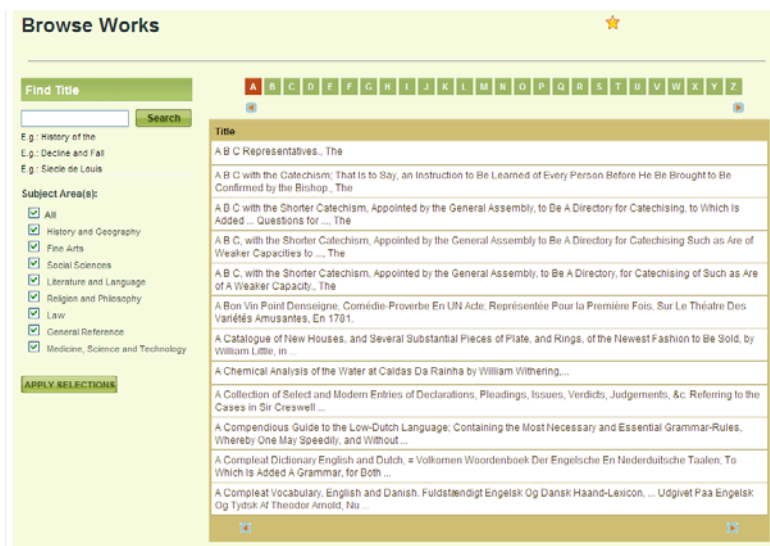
Browse Works

Find Title

Search

E.g.: History of the

E.g.: Decline and Fall

E.g.: Siecle de Louis

Subject Area(s):

All

History and Geography

Fine Arts

Social Sciences

Literature and Language

Religion and Philosophy

Law

General Reference

Medicine, Science and Technology

APPLY SELECTIONS

A B C D E F G H I J K L M N O P Q R S T U V W X Y Z

| Title |
|---|
| A B C Representatives., The |
| A B C with the Catechism; That Is to Say, an Instruction to Be Learned of Every Person Before He Be Brought to Be Confirmed by the Bishop., The |
| A B C with the Shorter Catechism, Appointed by the General Assembly, to Be A Directory for Catechising, to Which Is Added ... Questions for ..., The |
| A B C, with the Shorter Catechism, Appointed by the General Assembly to Be A Directory for Catechising Such as Are of Weaker Capacities to ..., The |
| A B C, with the Shorter Catechism, Appointed by the General Assembly, to Be A Directory, for Catechising of Such as Are of A Weaker Capacity., The |
| A Bon Vin Point Denseigne; Comédie-Proverbe En UN Acte; Représentée Pour la Première Fois, Sur Le Théatre Des Variétés Amusantes, En 1701. |
| A Catalogue of New Houses, and Several Substantial Pieces of Plate, and Rings, of the Newest Fashion to Be Sold, by William Little, in ... |
| A Chemical Analysis of the Water at Caldas Da Rainha by William Withering,... |
| A Collection of Select and Modern Entries of Declarations, Pleadings, Issues, Verdicts, Judgements, &c. Referring to the Cases in Sir Creswell ... |
| A Compendious Guide to the Low-Dutch Language; Containing the Most Necessary and Essential Grammar-Rules, Whereby One May Speedily, and Without ... |
| A Compleat Dictionary English and Dutch, = Volkomen Woordenboek Der Engelsche En Nederduitsche Taalen; To Which Is Added A Grammar, for Both ... |
| A Compleat Vocabulary, English and Danish. Fuldstændigt Engelsk Og Dansk Haand-Lexicon, ... Udgivet Paa Engelsk Og Tydsk Af Theodor Arnold, Nu ... |